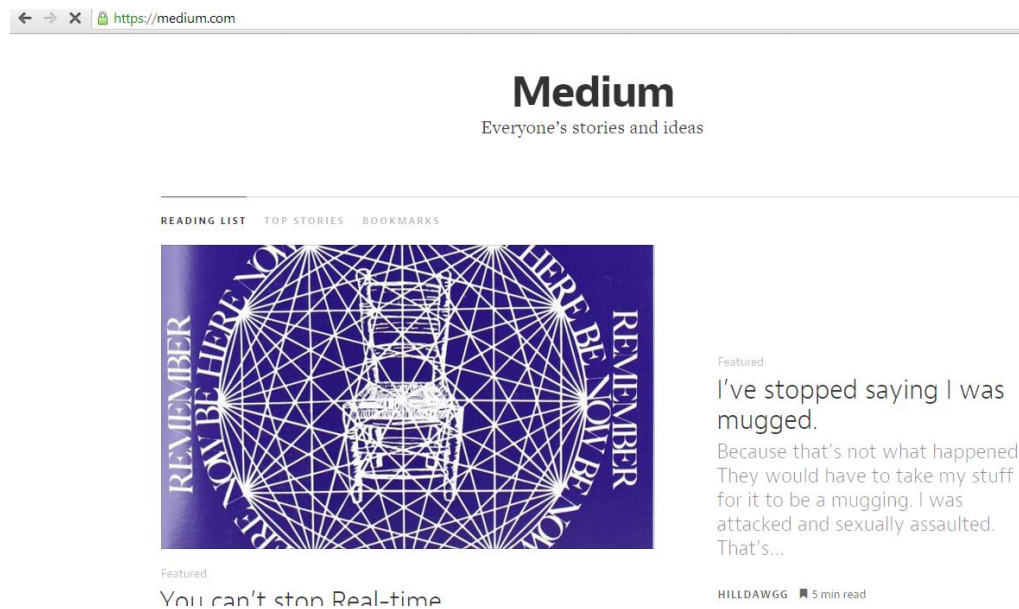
https://medium.com

Medium
Everyone's stories and ideas

READING LIST TOP STORIES BOOKMARKS

REMEMBER BE HERE NOW BE HERE NOW REMEMBER BE HERE NOW BE HERE NOW

Featured
You can't stop Real-time

Featured
I've stopped saying I was mugged.
Because that's not what happened They would have to take my stuff for it to be a mugging. I was attacked and sexually assaulted. That's...

HILLDAWGG 5 min read